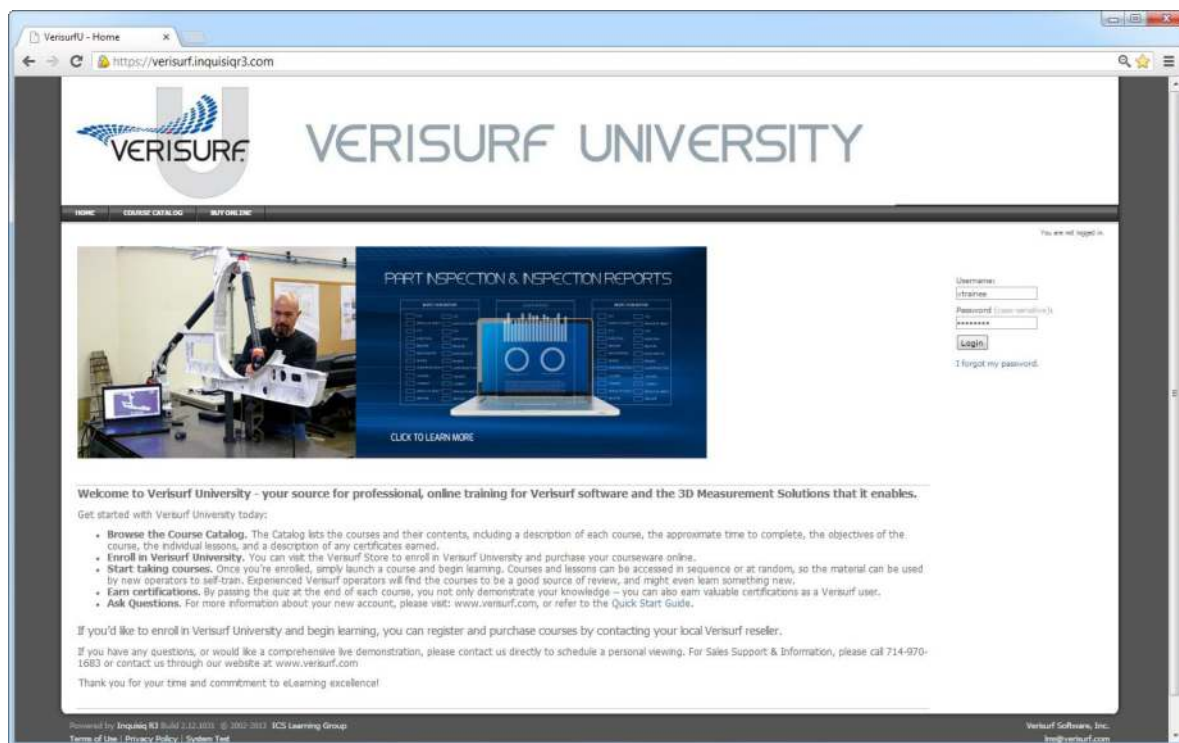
VerisurfU - Home ×

https://verisurf.inquisiqr3.com

VERISURF

VERISURF UNIVERSITY

HOME COURSE CATALOG BUY ONLINE

You are not logged in.

PART INSPECTION & INSPECTION REPORTS

CLICK TO LEARN MORE

Username:
vtrainee
Password (case sensitive):
••••••••
Login
I forgot my password.

Welcome to Verisurf University - your source for professional, online training for Verisurf software and the 3D Measurement Solutions that it enables.

Get started with Verisurf University today:

- **Browse the Course Catalog.** The Catalog lists the courses and their contents, including a description of each course, the approximate time to complete, the objectives of the course, the individual lessons, and a description of any certificates earned.
- **Enroll in Verisurf University.** You can visit the Verisurf Store to enroll in Verisurf University and purchase your courseware online.
- **Start taking courses.** Once you're enrolled, simply launch a course and begin learning. Courses and lessons can be accessed in sequence or at random, so the material can be used by new operators to self-train. Experienced Verisurf operators will find the courses to be a good source of review, and might even learn something new.
- **Earn certifications.** By passing the quiz at the end of each course, you not only demonstrate your knowledge – you can also earn valuable certifications as a Verisurf user.
- **Ask Questions.** For more information about your new account, please visit: www.verisurf.com, or refer to the Quick Start Guide.

If you'd like to enroll in Verisurf University and begin learning, you can register and purchase courses by contacting your local Verisurf reseller.

If you have any questions, or would like a comprehensive live demonstration, please contact us directly to schedule a personal viewing. For Sales Support & Information, please call 714-970-1683 or contact us through our website at www.verisurf.com

Thank you for your time and commitment to eLearning excellence!

Powered by Inquisiq R3 Build 2.12.1031 © 2002-2013 ICS Learning Group
Terms of Use | Privacy Policy | System Test

Verisurf Software, Inc.
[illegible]@verisurf.com